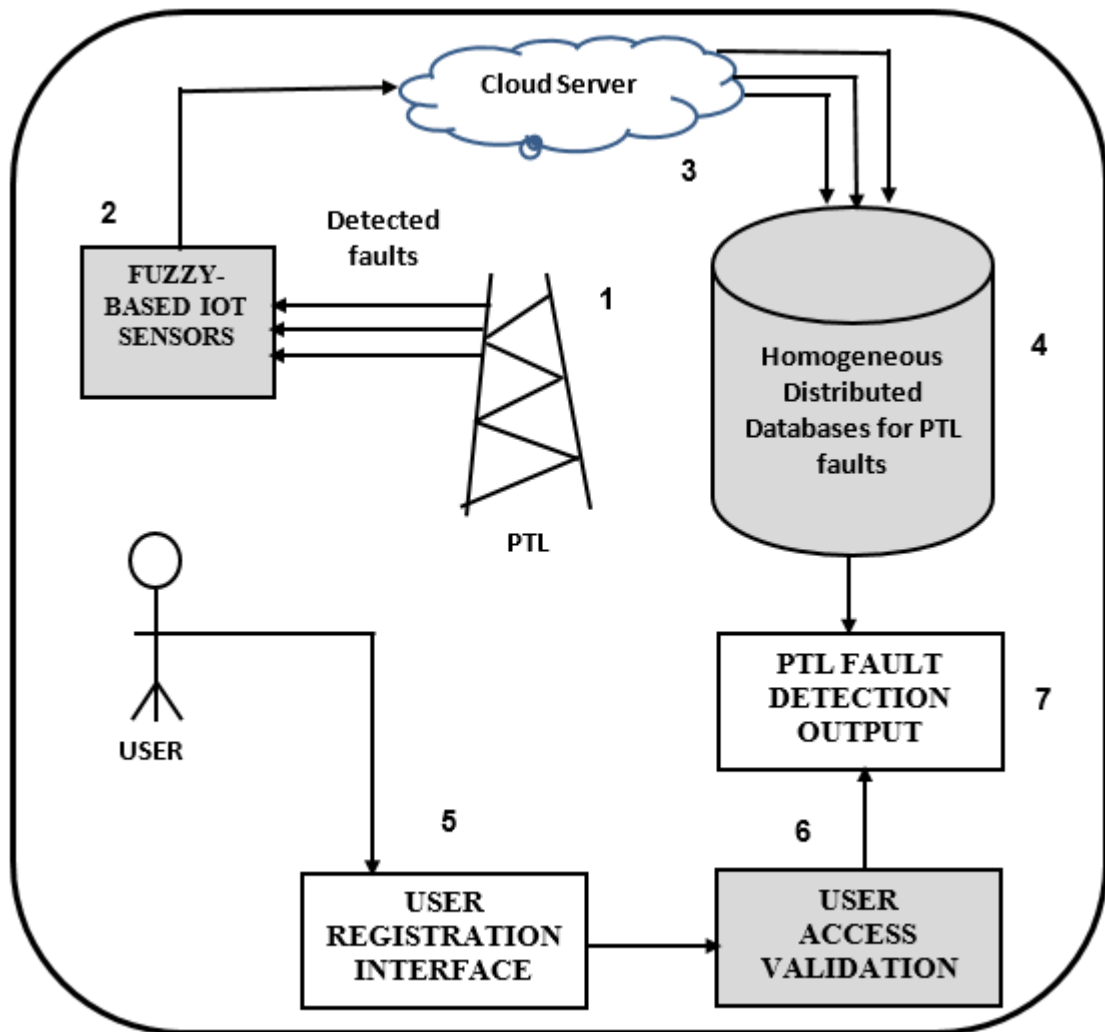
Cloud Server

3

2

Detected faults

FUZZY-BASED IOT SENSORS

1

Homogeneous Distributed Databases for PTL faults

4

PTL

USER

PTL FAULT DETECTION OUTPUT

7

5

6

USER REGISTRATION INTERFACE

USER ACCESS VALIDATION